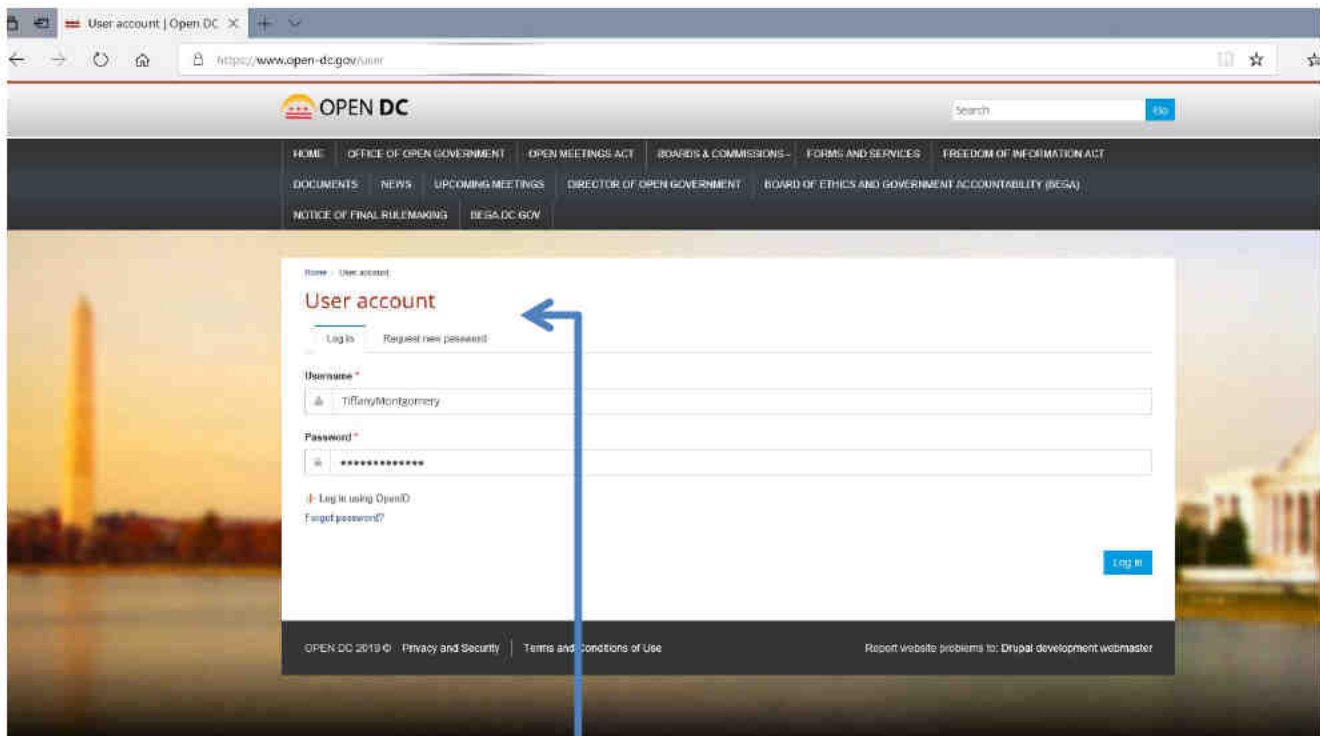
User account | Open DC

https://www.open-dc.gov/user

OPEN DC

Search Go

HOME | OFFICE OF OPEN GOVERNMENT | OPEN MEETINGS ACT | BOARDS & COMMISSIONS | FORMS AND SERVICES | FREEDOM OF INFORMATION ACT | DOCUMENTS | NEWS | UPCOMING MEETINGS | DIRECTOR OF OPEN GOVERNMENT | BOARD OF ETHICS AND GOVERNMENT ACCOUNTABILITY (BEGA) | NOTICE OF FINAL RULEMAKING | BEGA.DC.GOV

Home / User account

User account

Log in | Request new password

Username *

TiffanyMontgomery

Password *

••••••••••••••

Log in using OpenID

Forgot password?

Log in

OPEN DC 2019 © Privacy and Security | Terms and Conditions of Use

Report website problems to: Drupal development webmaster